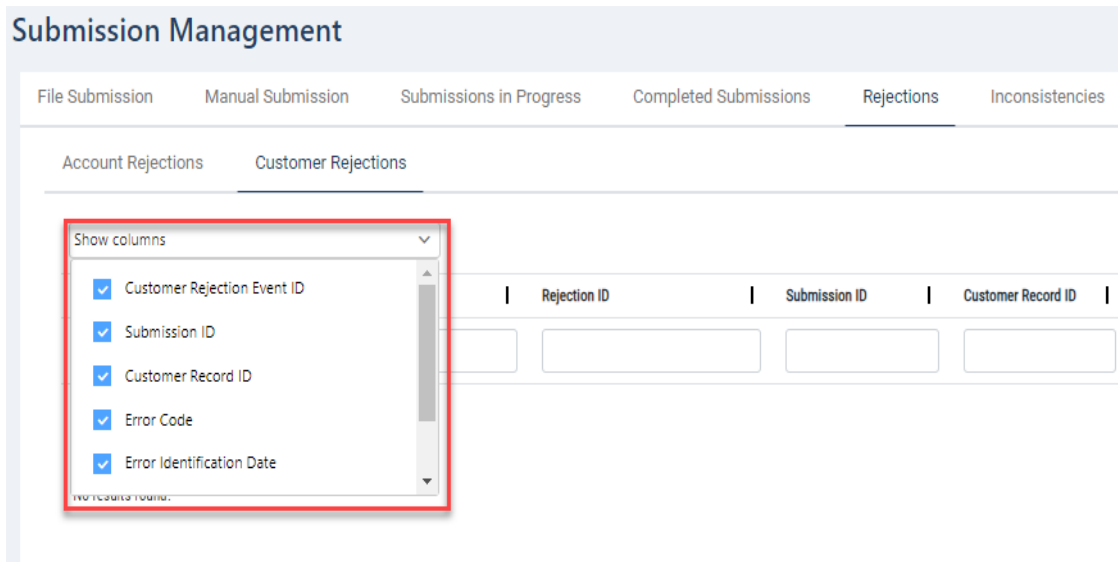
Submission Management

File Submission | Manual Submission | Submissions in Progress | Completed Submissions | Rejections | Inconsistencies

Account Rejections | Customer Rejections

Show columns

Customer Rejection Event ID
Submission ID
Customer Record ID
Error Code
Error Identification Date

Rejection ID | Submission ID | Customer Record ID

No results found.